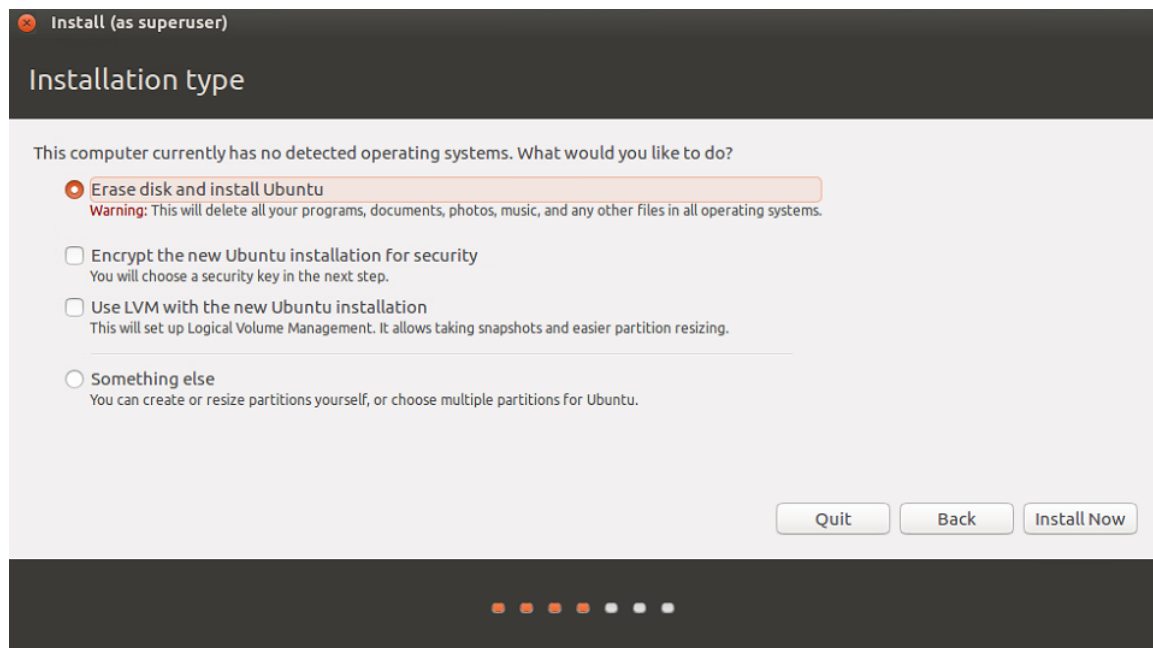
Install (as superuser)

Installation type

This computer currently has no detected operating systems. What would you like to do?

Erase disk and install Ubuntu
Warning: This will delete all your programs, documents, photos, music, and any other files in all operating systems.

Encrypt the new Ubuntu installation for security
You will choose a security key in the next step.

Use LVM with the new Ubuntu installation
This will set up Logical Volume Management. It allows taking snapshots and easier partition resizing.

Something else
You can create or resize partitions yourself, or choose multiple partitions for Ubuntu.

Quit | Back | Install Now